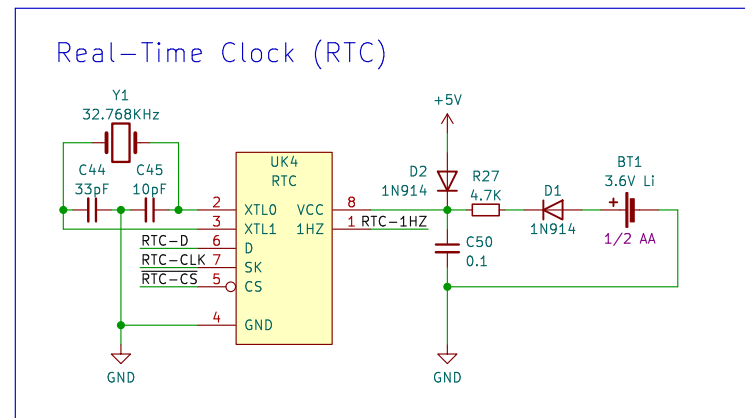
Real-Time Clock (RTC)

Y1
32.768KHz

C44
33pF

C45
10pF

UK4
RTC

2 XTL0
3 XTL1
RTC-D 6 D
RTC-CLK 7 SK
RTC-CS 5 CS
4 GND

VCC 8
1HZ 1 RTC-1HZ

GND

+5V

D2
1N914

R27
4.7K

D1
1N914

BT1
3.6V Li
+
1/2 AA

C50
0.1

GND